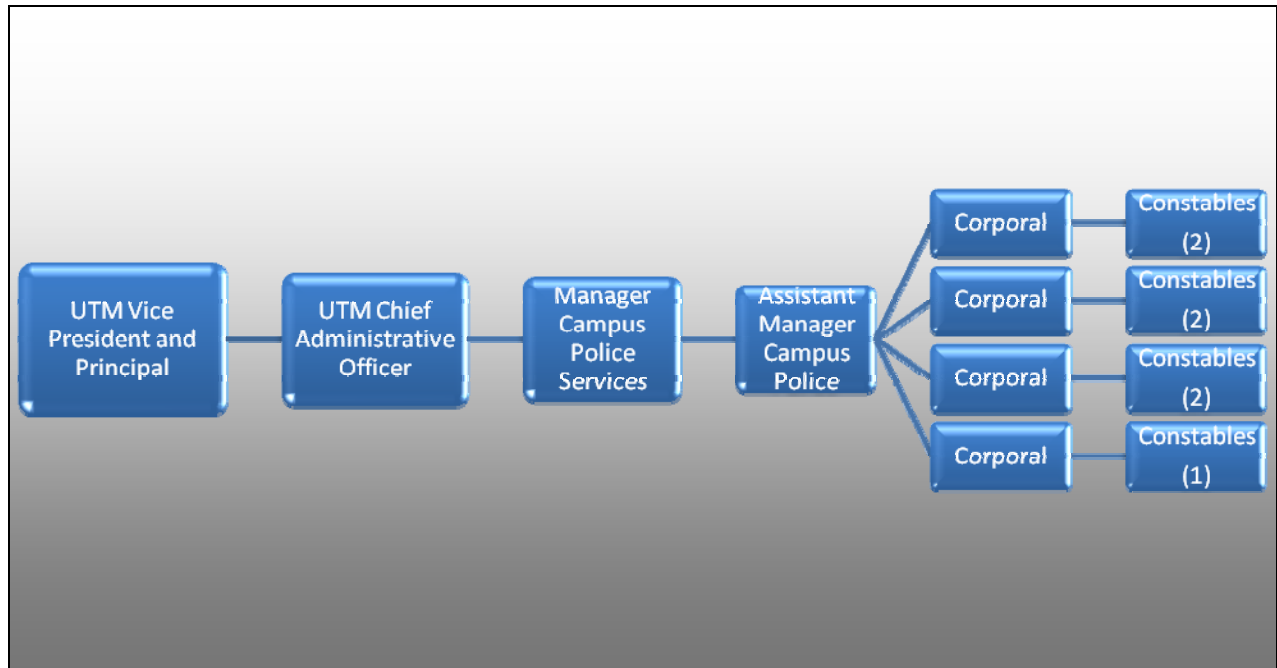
UTM Vice President and Principal

UTM Chief Administrative Officer

Manager Campus Police Services

Assistant Manager Campus Police

Corporal

Constables (2)

Corporal

Constables (2)

Corporal

Constables (2)

Corporal

Constables (1)